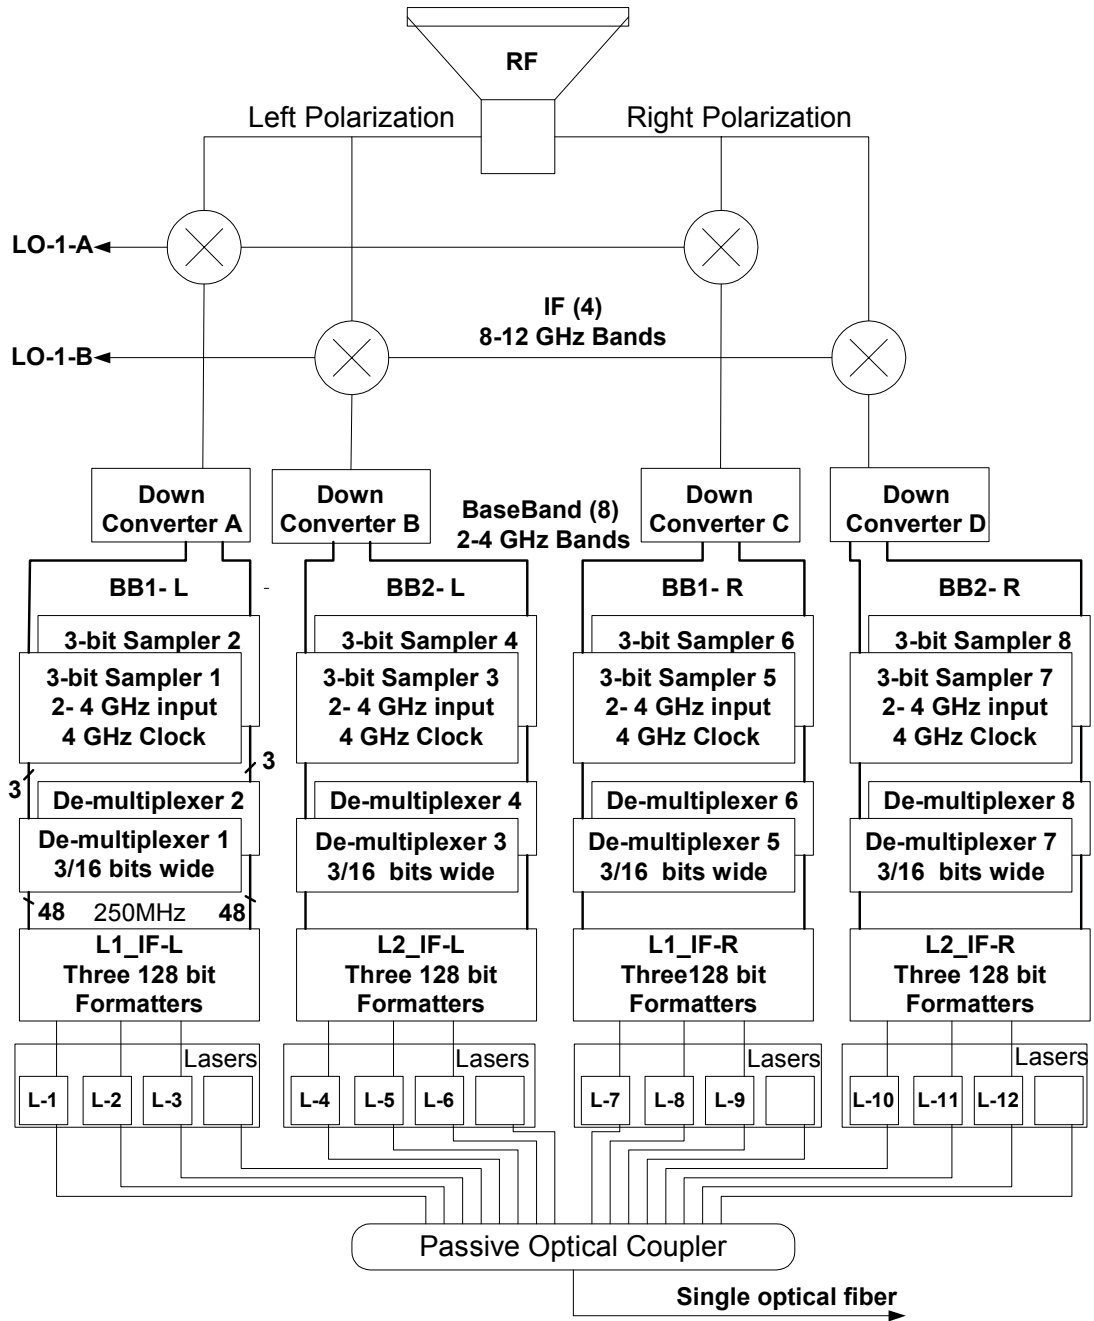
RF

Left Polarization

Right Polarization

LO-1-A

IF (4)
8-12 GHz Bands

LO-1-B

Down Converter A

Down Converter B

BaseBand (8)
2-4 GHz Bands

Down Converter C

Down Converter D

BB1- L

BB2- L

BB1- R

BB2- R

3-bit Sampler 2

3-bit Sampler 1
2- 4 GHz input
4 GHz Clock

3-bit Sampler 4

3-bit Sampler 3
2- 4 GHz input
4 GHz Clock

3-bit Sampler 6

3-bit Sampler 5
2- 4 GHz input
4 GHz Clock

3-bit Sampler 8

3-bit Sampler 7
2- 4 GHz input
4 GHz Clock

3

3

De-multiplexer 2

De-multiplexer 1
3/16 bits wide

De-multiplexer 4

De-multiplexer 3
3/16 bits wide

De-multiplexer 6

De-multiplexer 5
3/16 bits wide

De-multiplexer 8

De-multiplexer 7
3/16 bits wide

48 250MHz 48

L1_IF-L
Three 128 bit
Formatters

L2_IF-L
Three 128 bit
Formatters

L1_IF-R
Three128 bit
Formatters

L2_IF-R
Three 128 bit
Formatters

Lasers

L-1 L-2 L-3

Lasers

L-4 L-5 L-6

Lasers

L-7 L-8 L-9

Lasers

L-10 L-11 L-12

Passive Optical Coupler

Single optical fiber